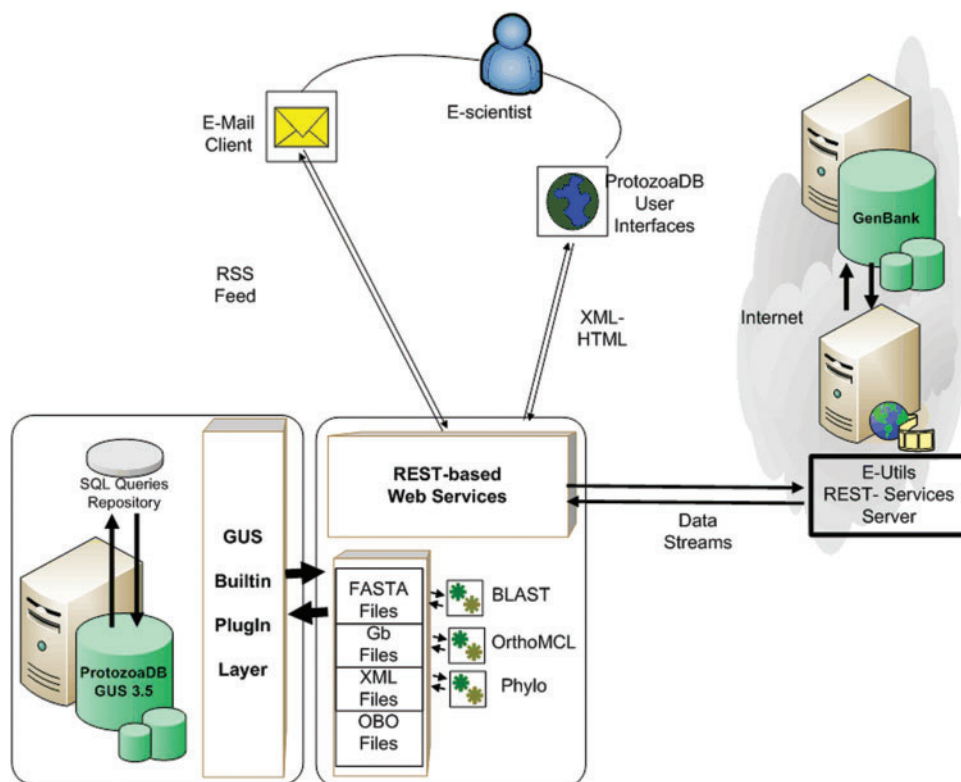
E-scientist

E-Mail Client

ProtozoaDB User Interfaces

GenBank

RSS Feed

XML-HTML

Internet

SQL Queries Repository

GUS

Builtin

PlugIn

Layer

ProtozoaDB GUS 3.5

REST-based Web Services

FASTA Files

Gb Files

XML Files

OBO Files

BLAST

OrthoMCL

Phylo

Data Streams

E-Utils REST- Services Server